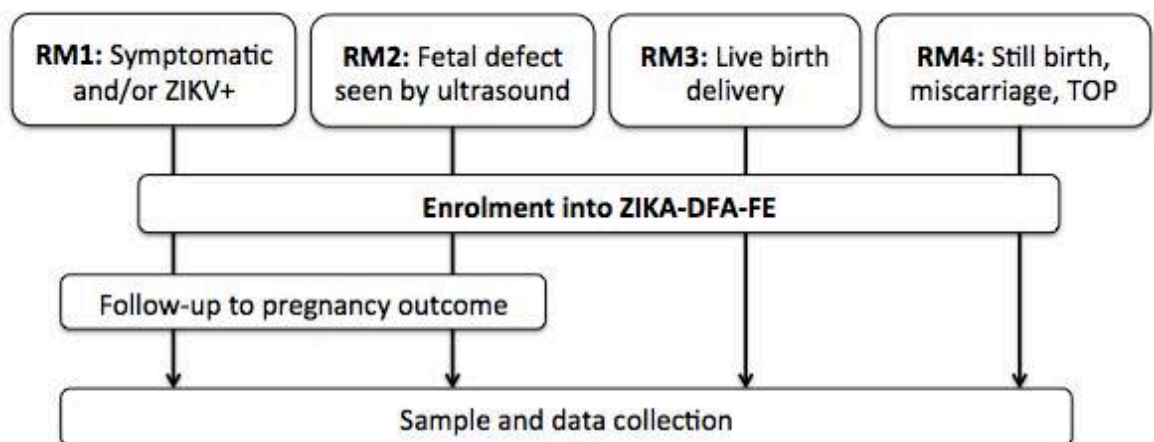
**RM1:** Symptomatic and/or ZIKV+

**RM2:** Fetal defect seen by ultrasound

**RM3:** Live birth delivery

**RM4:** Still birth, miscarriage, TOP

**Enrolment into ZIKA-DFA-FE**

Follow-up to pregnancy outcome

Sample and data collection